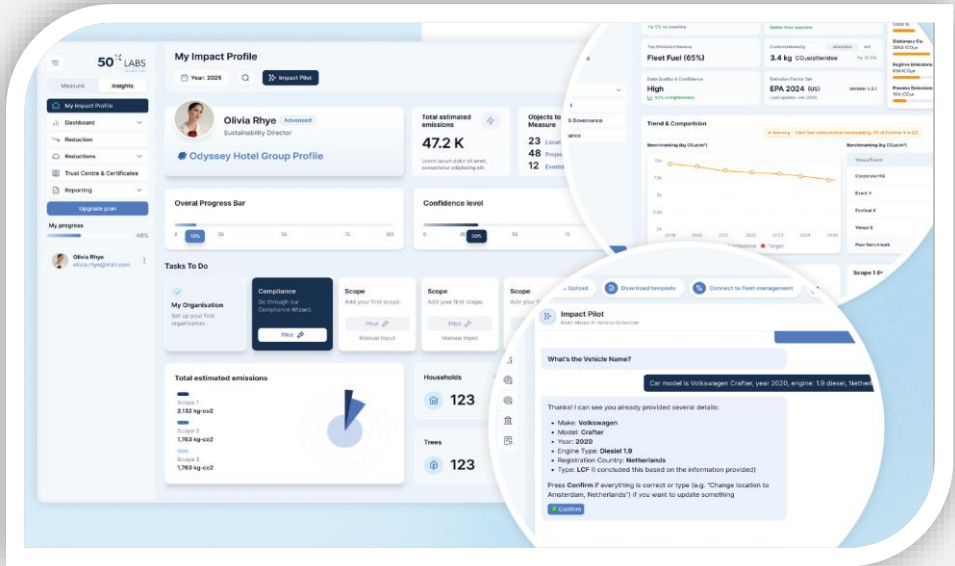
50° LABS

Measure
Insights

My Impact Profile
Dashboard
Reduction
Reductions
Trust Centre & Certificates
Reporting
Upgrade plan
My progress
40%

Olivia Rhye
oliviarhye@mail.com

My Impact Profile
Year: 2025
Impact Pilot

Olivia Rhye
Advanced
Sustainability Director
Odyssey Hotel Group Profile

Total estimated emissions
47.2 K
Lorem ipsum dolor sit amet, consectetur adipiscing elit.

Objects to Measure
23
48
12

Overal Progress Bar
0 10% 25 50 75 100

Confidence level
0 30% 50 75

Tasks To Do
My Organisation
Set up your first organisation.

Compliance
Go through our Compliance Wizard.
Pilot

Scope
Add your first scope.
Pilot
Manual input

Scope
Add your first scope.
Pilot
Manual input

Scope
Add your first scope.

Total estimated emissions
Scope 1
2,132 kg-co2
Scope 2
1,763 kg-co2
Scope 3
1,763 kg-co2

Households
123

Trees
123

Top Emission Source
Fleet Fuel (65%)
Carbon Intensity
3.4 kg $CO_2e$/attendee
Data Quality & Confidence
High
Emission Factor Set
EPA 2024 (US)
Trend & Comparison
Benchmarking (kg $CO_2e/m^2$)
Target
Venue/Event
Corporate HQ
Event V
Festival X
Venue X
Peer Benchmark
Scope 1 E

Upload
Download template
Connect to fleet management
Impact Pilot
What's the Vehicle Name?
Car model is Volkswagen Crafter, year 2020, engine: 1.9 diesel, Netherl
Thanks! I can see you already provided several details:
• Make: Volkswagen
• Model: Crafter
• Year: 2020
• Engine Type: Diesel 1.9
• Registration Country: Netherlands
• Type: LCF (I concluded this based on the information provided)
Press Confirm if everything is correct or type (e.g. "Change location to Amsterdam, Netherlands") if you want to update something
Confirm